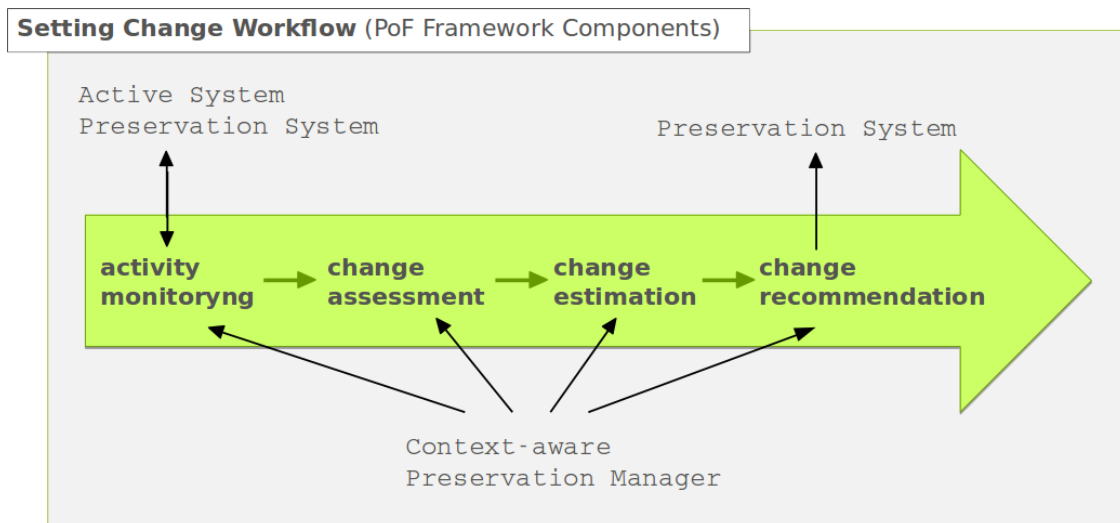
Setting Change Workflow (PoF Framework Components)

Active System
Preservation System

Preservation System

activity monitoryng

change assessment

change estimation

change recommendation

Context-aware
Preservation Manager